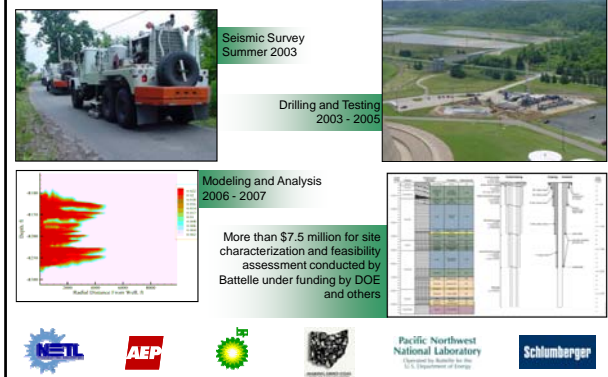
Seismic Survey
Summer 2003

Drilling and Testing
2003 - 2005

Modeling and Analysis
2006 - 2007

Depth, ft

Radial Distance From Well, ft

More than \$7.5 million for site characterization and feasibility assessment conducted by Battelle under funding by DOE and others

NETL

AEP

bp

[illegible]

Pacific Northwest
National Laboratory
Operated by Battelle for the U.S. Department of Energy

Schlumberger